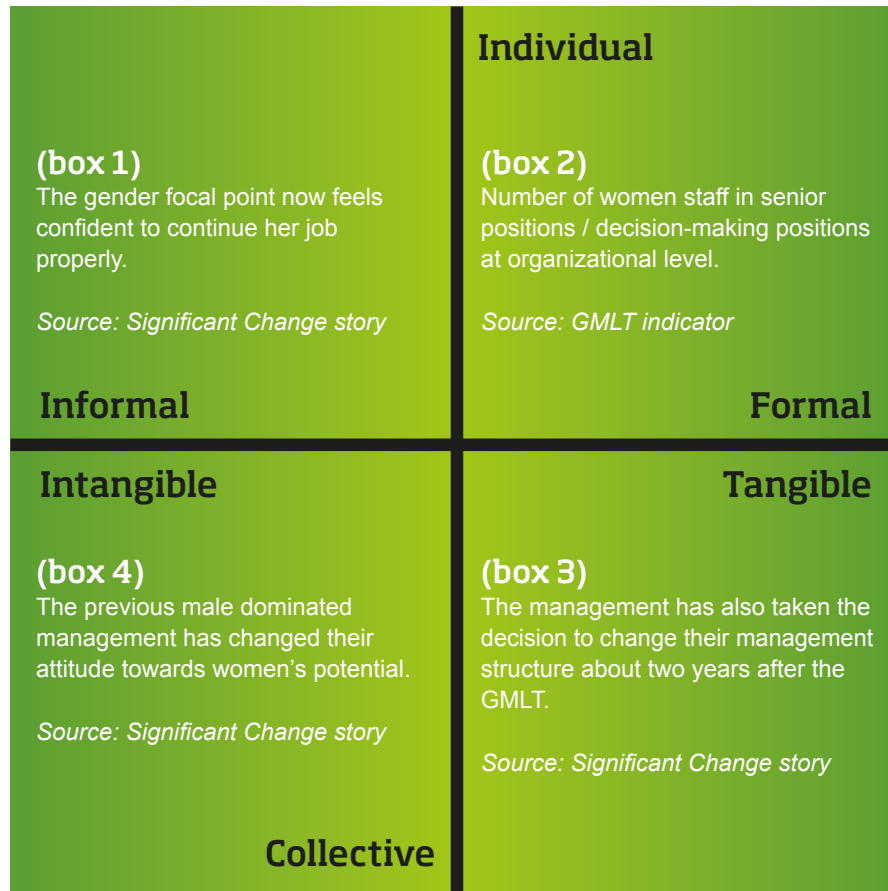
Individual

(box 1)
The gender focal point now feels confident to continue her job properly.

Source: Significant Change story

(box 2)
Number of women staff in senior positions / decision-making positions at organizational level.

Source: GMLT indicator

Informal

Formal

Intangible

Tangible

(box 4)
The previous male dominated management has changed their attitude towards women's potential.

Source: Significant Change story

(box 3)
The management has also taken the decision to change their management structure about two years after the GMLT.

Source: Significant Change story

Collective